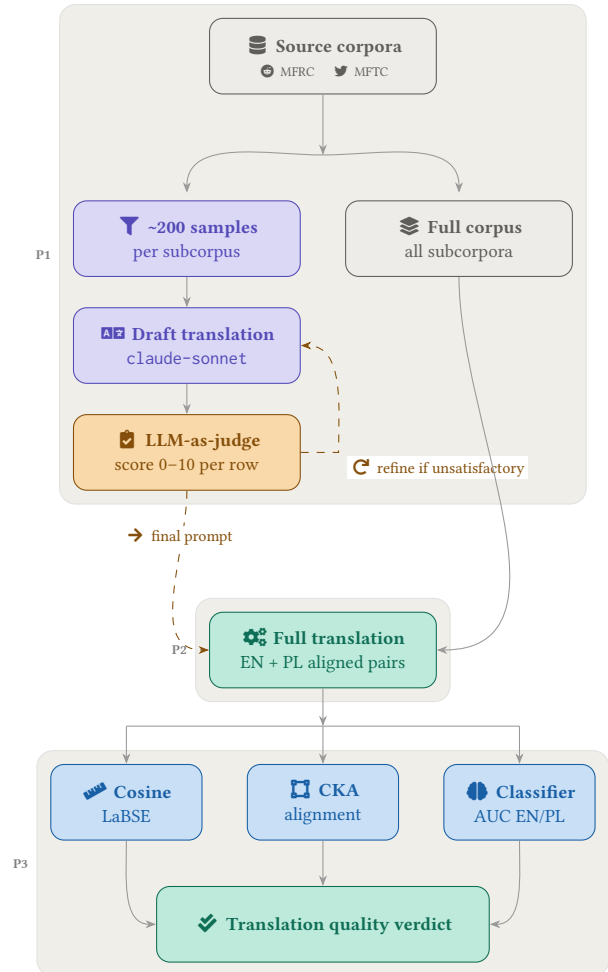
Source corpora
MFRC MFTC

P1

~200 samples
per subcorpus

Full corpus
all subcorpora

Draft translation
claude-sonnet

LLM-as-judge
score 0–10 per row

refine if unsatisfactory

final prompt

P2

Full translation
EN + PL aligned pairs

P3

Cosine
LaBSE

CKA
alignment

Classifier
AUC EN/PL

Translation quality verdict